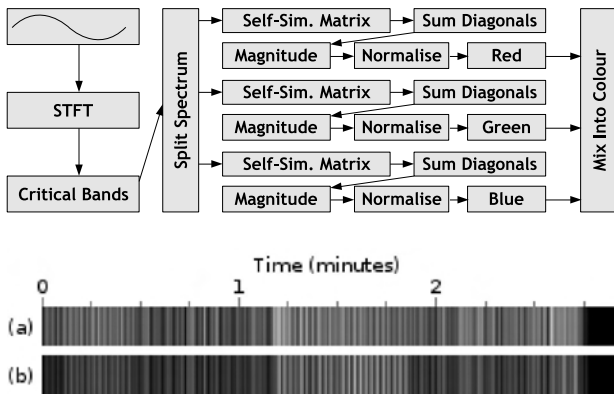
STFT

Critical Bands

Split Spectrum

Self-Sim. Matrix

Sum Diagonals

Magnitude

Normalise

Red

Self-Sim. Matrix

Sum Diagonals

Magnitude

Normalise

Green

Self-Sim. Matrix

Sum Diagonals

Magnitude

Normalise

Blue

Mix Into Colour

Time (minutes)

0

1

2

(a)

(b)